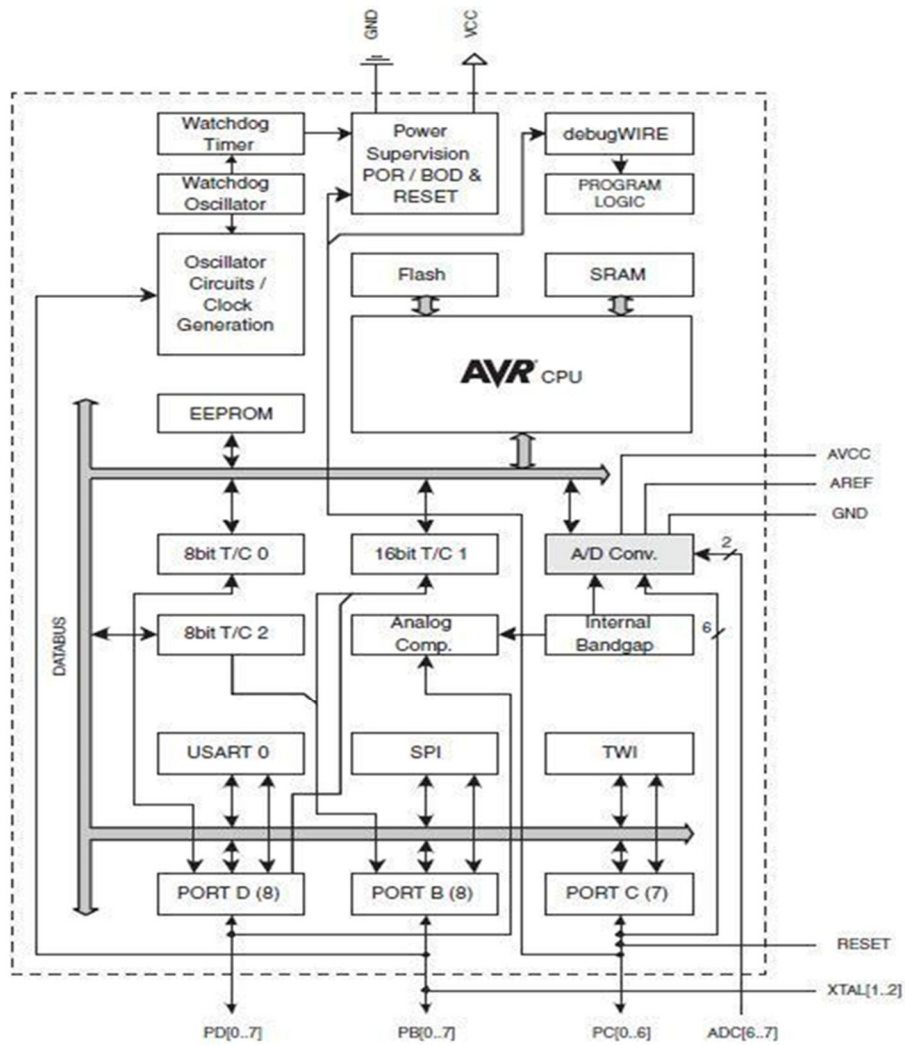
GND
VCC
Watchdog Timer
Power Supervision POR / BOD & RESET
debugWIRE
PROGRAM LOGIC
Watchdog Oscillator
Oscillator Circuits / Clock Generation
Flash
SRAM
AVR CPU
EEPROM
AVCC
AREF
GND
8bit T/C 0
16bit T/C 1
A/D Conv.
2
DATABUS
8bit T/C 2
Analog Comp.
Internal Bandgap
6
USART 0
SPI
TWI
PORT D (8)
PORT B (8)
PORT C (7)
RESET
XTAL[1..2]
PD[0..7]
PB[0..7]
PC[0..6]
ADC[6..7]